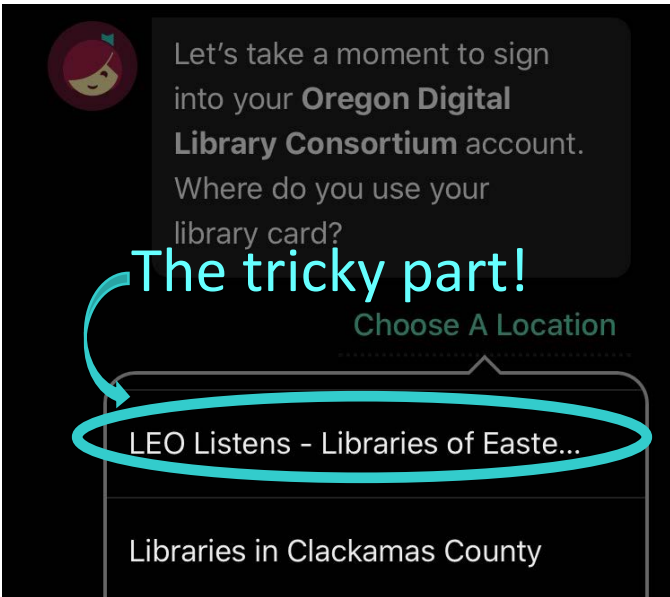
Let's take a moment to sign into your **Oregon Digital Library Consortium** account. Where do you use your library card?

The tricky part!

Choose A Location

LEO Listens - Libraries of Easte...

Libraries in Clackamas County